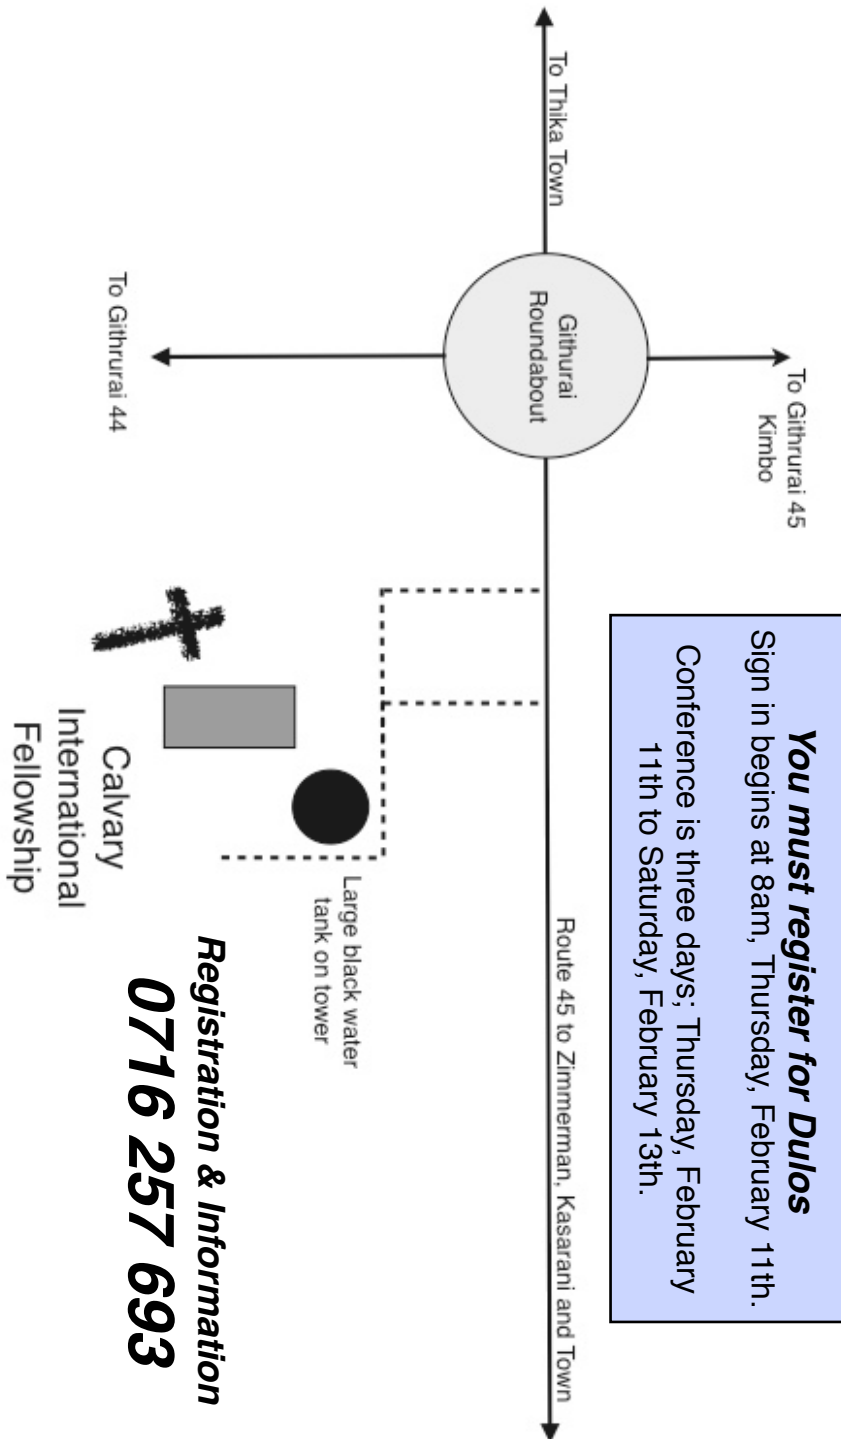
To Thika Town

To Githurai 45 Kimbo

Githurai Roundabout

To Githurai 44

You must register for Dulos

Sign in begins at 8am, Thursday, February 11th.

Conference is three days; Thursday, February 11th to Saturday, February 13th.

Route 45 to Zimmerman, Kasarani and Town

Large black water tank on tower

Calvary International Fellowship

Registration & Information

0716 257 693